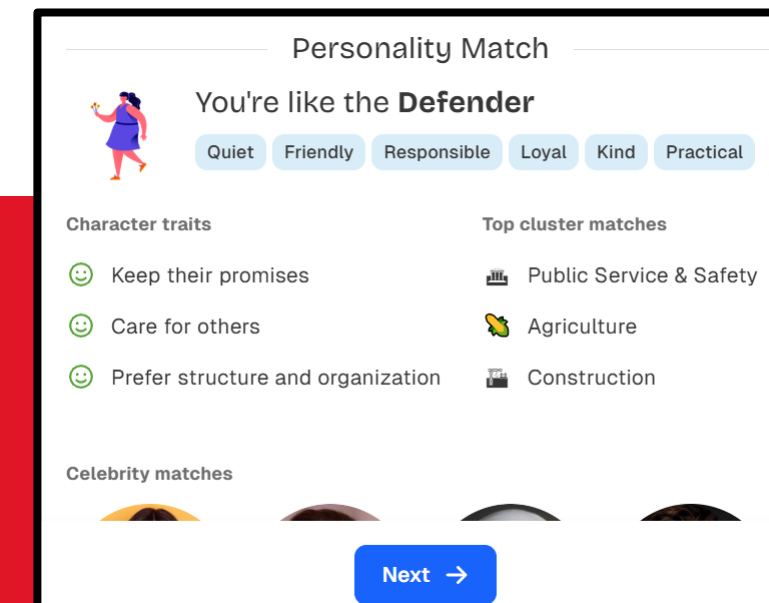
Personality Match

You're like the **Defender**

Quiet Friendly Responsible Loyal Kind Practical

Character traits

Keep their promises

Care for others

Prefer structure and organization

Top cluster matches

Public Service & Safety

Agriculture

Construction

Celebrity matches

Next →